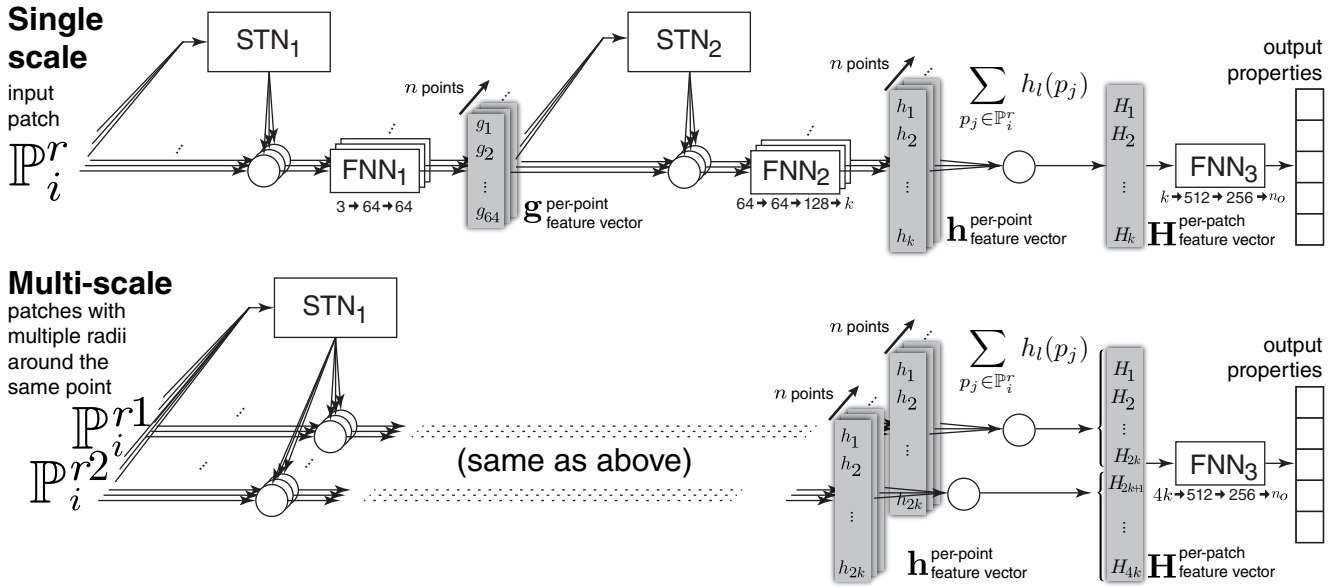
**Single scale**

input patch

$\mathbb{P}_i^r$

STN$_1$

FNN$_1$

3 → 64 → 64

$n$ points

$g_1$
$g_2$
⋮
$g_{64}$

$\mathbf{g}$ per-point feature vector

STN$_2$

FNN$_2$

64 → 64 → 128 → $k$

$n$ points

$h_1$
$h_2$
⋮
$h_k$

$\mathbf{h}$ per-point feature vector

$\sum_{p_j \in \mathbb{P}_i^r} h_l(p_j)$

$H_1$
$H_2$
⋮
$H_k$

$\mathbf{H}$ per-patch feature vector

FNN$_3$

$k$ → 512 → 256 → $n_o$

output properties

**Multi-scale**

patches with multiple radii around the same point

$\mathbb{P}_i^{r1}$

$\mathbb{P}_i^{r2}$

STN$_1$

(same as above)

$n$ points

$h_1$
$h_2$
⋮
$h_{2k}$

$n$ points

$h_1$
$h_2$
⋮
$h_{2k}$

$\mathbf{h}$ per-point feature vector

$\sum_{p_j \in \mathbb{P}_i^r} h_l(p_j)$

$H_1$
$H_2$
⋮
$H_{2k}$
$H_{2k+1}$
⋮
$H_{4k}$

$\mathbf{H}$ per-patch feature vector

FNN$_3$

$4k$ → 512 → 256 → $n_o$

output properties